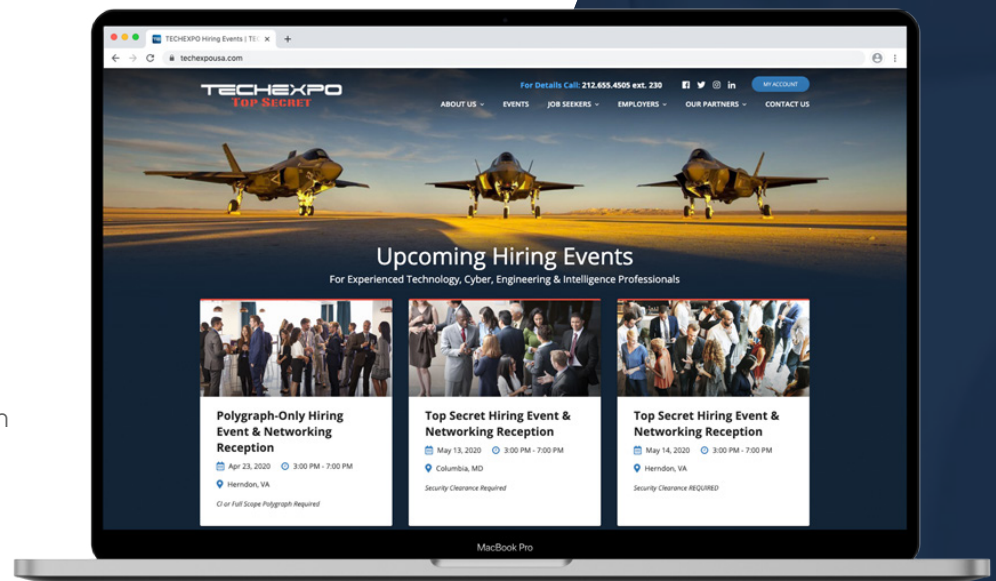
TECHEXPO Hiring Events | TE ×
techexpousa.com

TECHEXPO
Top Secret

For Details Call: 212.655.4505 ext. 230
MY ACCOUNT

ABOUT US EVENTS JOB SEEKERS EMPLOYERS OUR PARTNERS CONTACT US

Upcoming Hiring Events
For Experienced Technology, Cyber, Engineering & Intelligence Professionals

Polygraph-Only Hiring Event & Networking Reception
Apr 23, 2020 3:00 PM - 7:00 PM
Herndon, VA
CI or Full Scope Polygraph Required

Top Secret Hiring Event & Networking Reception
May 13, 2020 3:00 PM - 7:00 PM
Columbia, MD
Security Clearance Required

Top Secret Hiring Event & Networking Reception
May 14, 2020 3:00 PM - 7:00 PM
Herndon, VA
Security Clearance REQUIRED

MacBook Pro